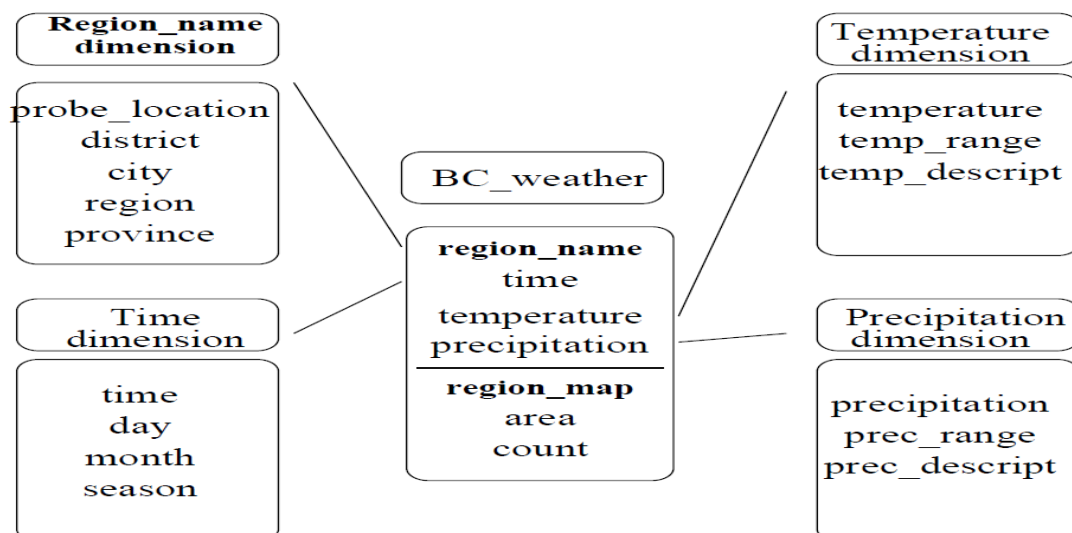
Region_name dimension

probe_location
district
city
region
province

Time dimension

time
day
month
season

BC_weather

region_name
time
temperature
precipitation

region_map
area
count

Temperature dimension

temperature
temp_range
temp_descript

Precipitation dimension

precipitation
prec_range
prec_descript